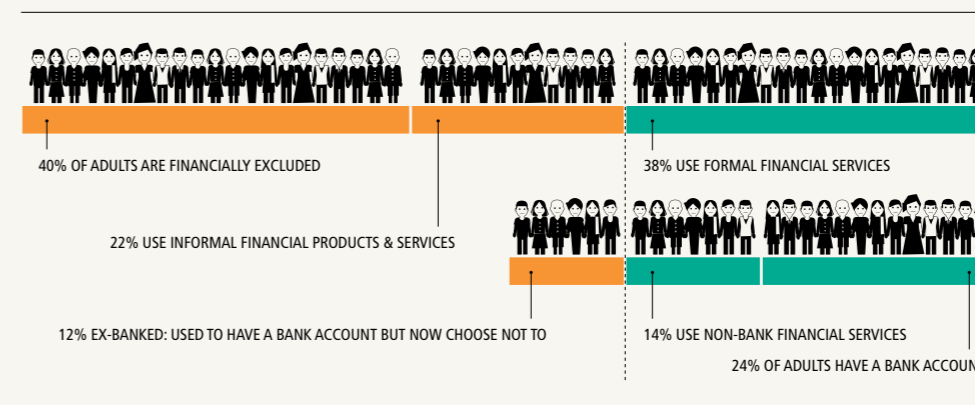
40% OF ADULTS ARE FINANCIALLY EXCLUDED

38% USE FORMAL FINANCIAL SERVICES

22% USE INFORMAL FINANCIAL PRODUCTS & SERVICES

12% EX-BANKED: USED TO HAVE A BANK ACCOUNT BUT NOW CHOOSE NOT TO

14% USE NON-BANK FINANCIAL SERVICES

24% OF ADULTS HAVE A BANK ACCOUN